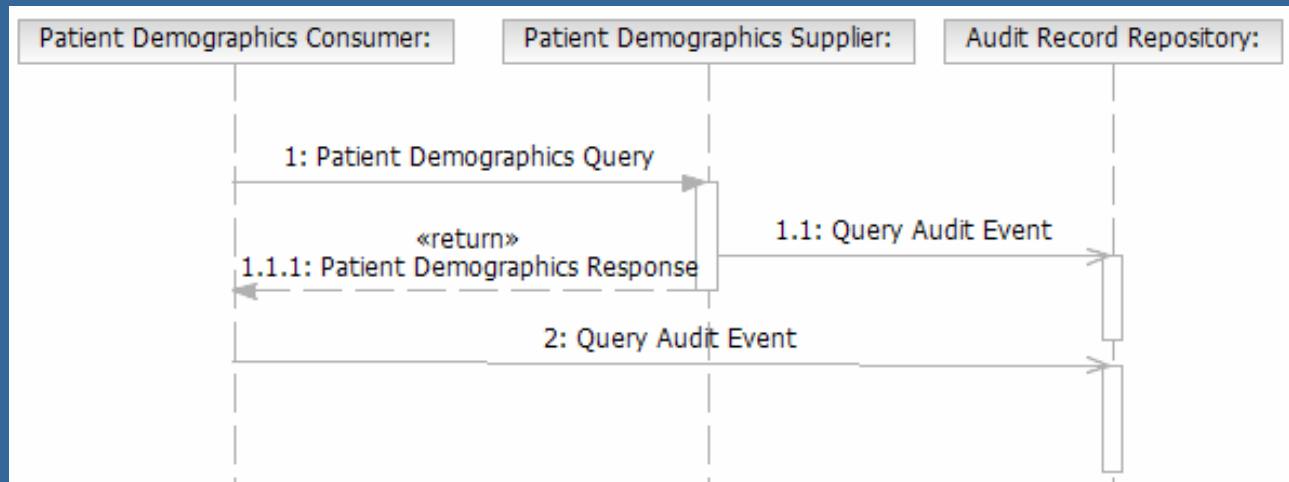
Patient Demographics Consumer:

Patient Demographics Supplier:

Audit Record Repository:

1: Patient Demographics Query

1.1: Query Audit Event

«return»
1.1.1: Patient Demographics Response

2: Query Audit Event